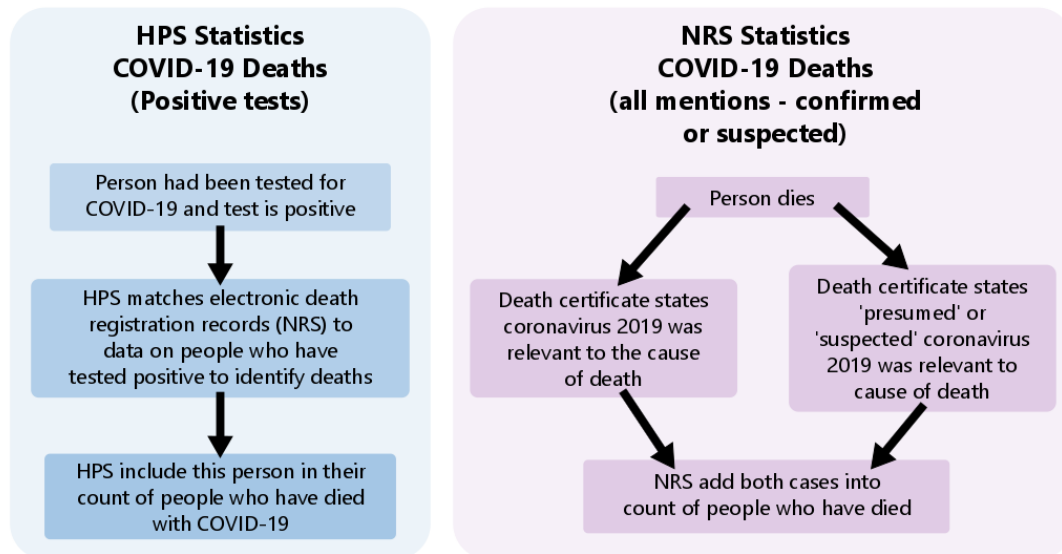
HPS Statistics
COVID-19 Deaths
(Positive tests)

Person had been tested for COVID-19 and test is positive

HPS matches electronic death registration records (NRS) to data on people who have tested positive to identify deaths

HPS include this person in their count of people who have died with COVID-19

NRS Statistics
COVID-19 Deaths
(all mentions - confirmed or suspected)

Person dies

Death certificate states coronavirus 2019 was relevant to the cause of death

Death certificate states 'presumed' or 'suspected' coronavirus 2019 was relevant to cause of death

NRS add both cases into count of people who have died